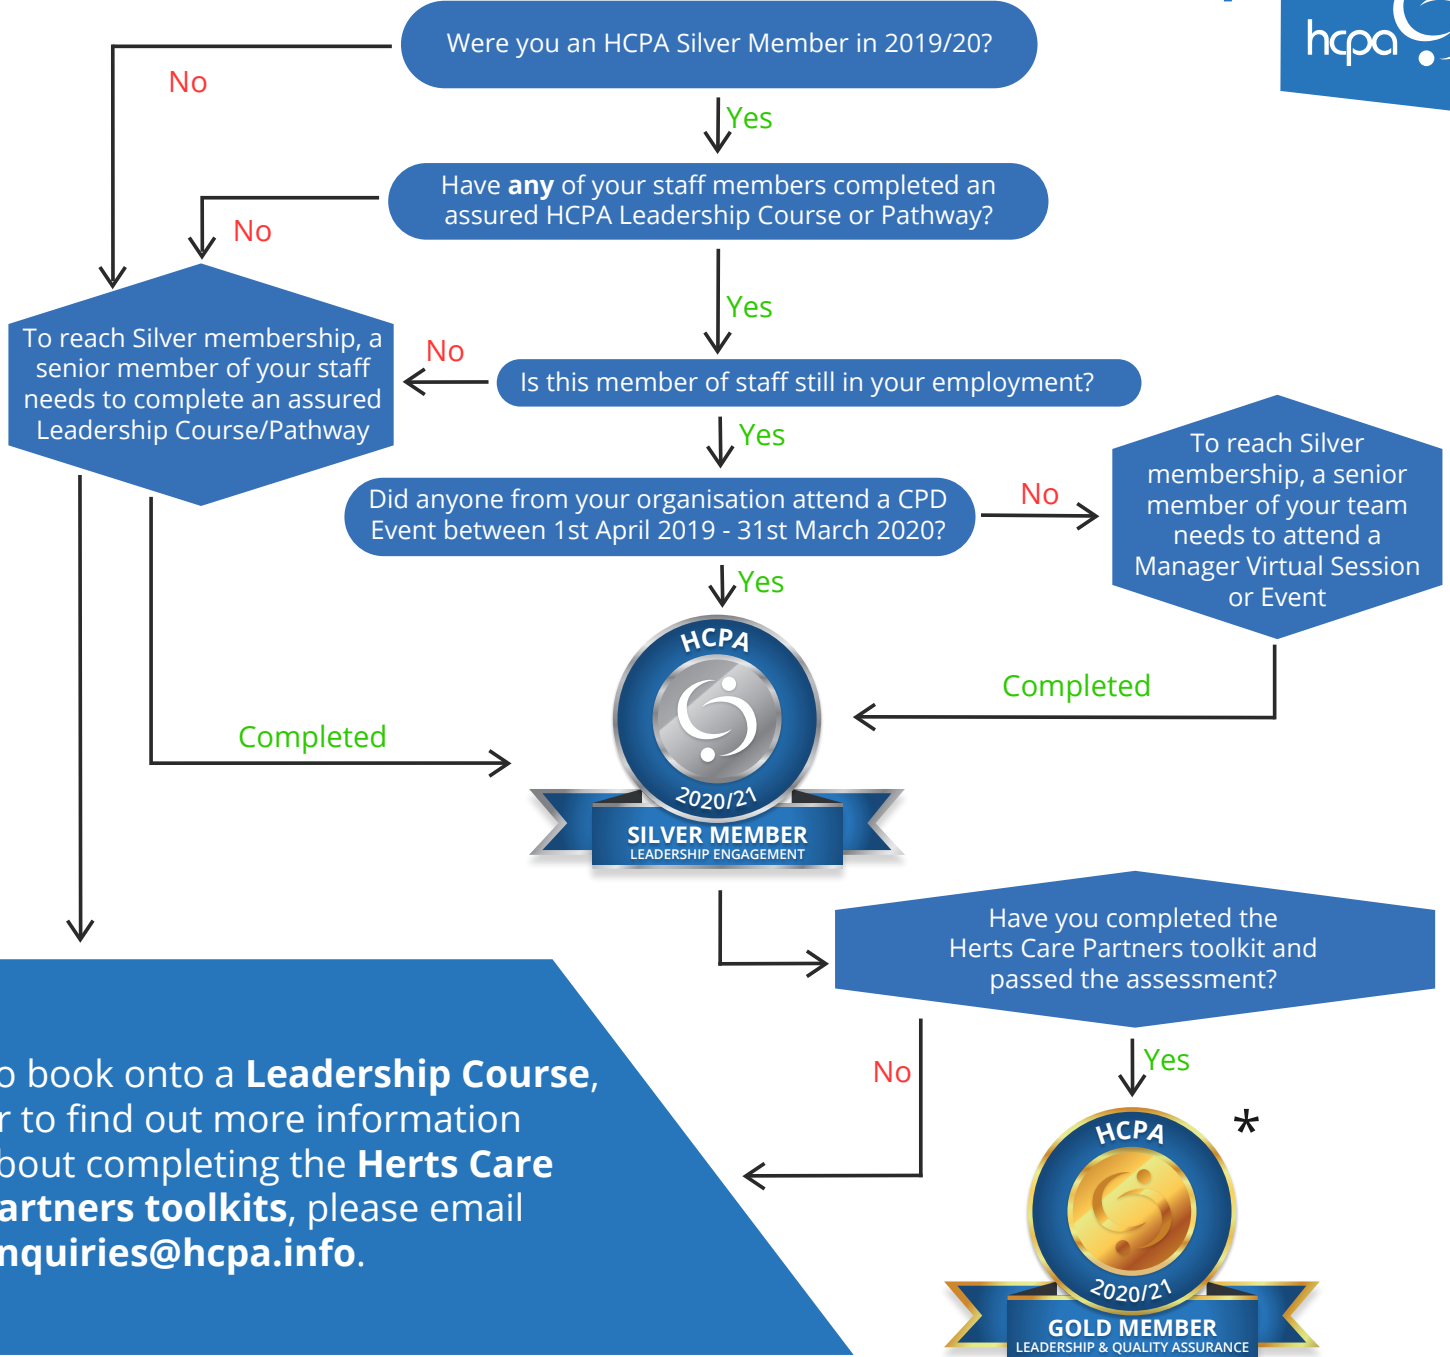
hcpa

Were you an HCPA Silver Member in 2019/20?

No

Yes

Have **any** of your staff members completed an assured HCPA Leadership Course or Pathway?

No

Yes

To reach Silver membership, a senior member of your staff needs to complete an assured Leadership Course/Pathway

No

Is this member of staff still in your employment?

Yes

Did anyone from your organisation attend a CPD Event between 1st April 2019 - 31st March 2020?

No

To reach Silver membership, a senior member of your team needs to attend a Manager Virtual Session or Event

Yes

HCPA 2020/21 SILVER MEMBER LEADERSHIP ENGAGEMENT

Completed

Completed

Have you completed the Herts Care Partners toolkit and passed the assessment?

No

Yes

o book onto a **Leadership Course**, r to find out more information bout completing the **Herts Care artners toolkits**, please email **nquiries@hcpa.info**.

*

HCPA 2020/21 GOLD MEMBER LEADERSHIP & QUALITY ASSURANCE